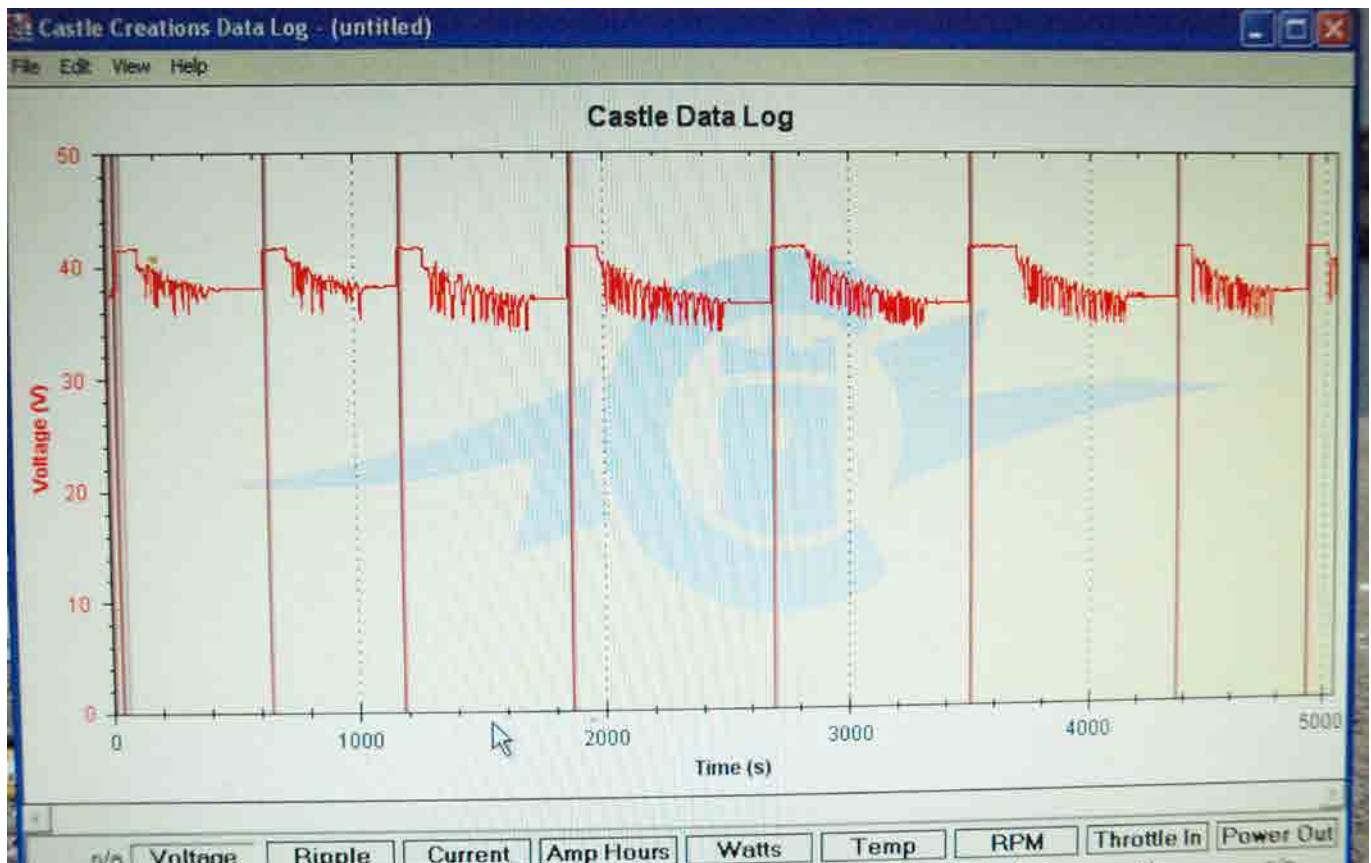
Castle Creations Data Log - (untitled)

File Edit View Help

Castle Data Log

50
40
30
20
10
0

Voltage (V)

0 1000 2000 3000 4000 5000

Time (s)

n/a Voltage Ripple Current Amp Hours Watts Temp RPM Throttle In Power Out